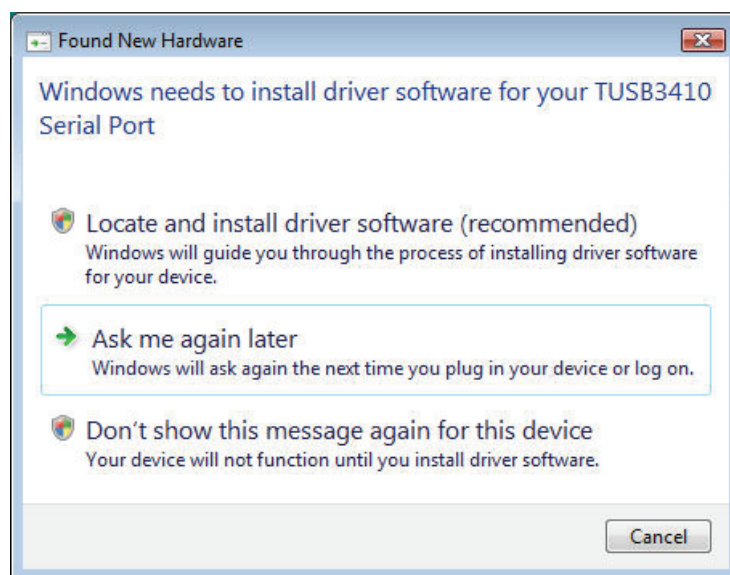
Found New Hardware

Windows needs to install driver software for your TUSB3410 Serial Port

Locate and install driver software (recommended)
Windows will guide you through the process of installing driver software for your device.

Ask me again later
Windows will ask again the next time you plug in your device or log on.

Don’t show this message again for this device
Your device will not function until you install driver software.

Cancel